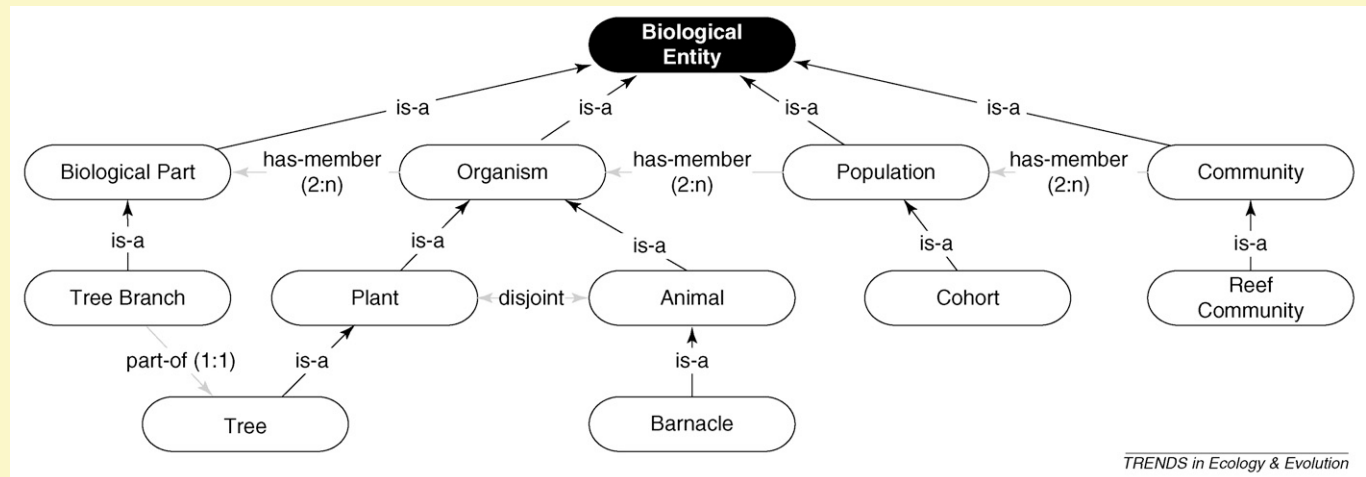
Biological Entity

is-a
is-a
is-a
is-a

Biological Part
has-member (2:n)
Organism
has-member (2:n)
Population
has-member (2:n)
Community

is-a
is-a
is-a
is-a
is-a

Tree Branch
Plant
disjoint
Animal
Cohort
Reef Community

part-of (1:1)
is-a
is-a

Tree
Barnacle

TRENDS in Ecology & Evolution